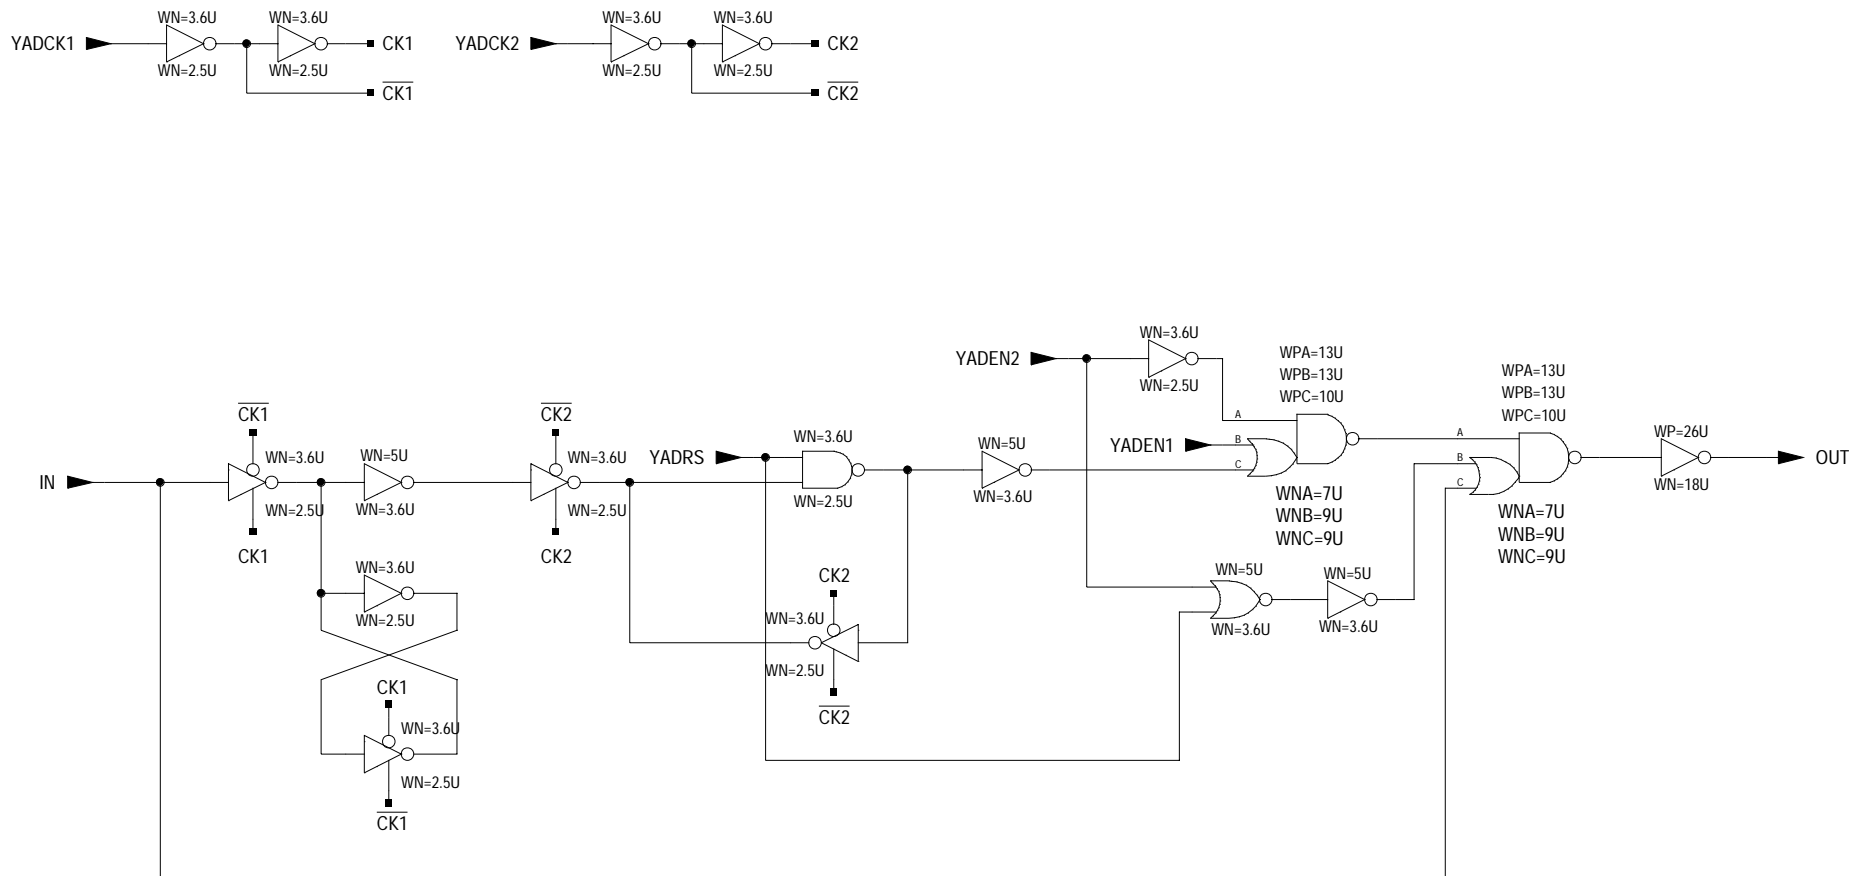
WN=3.6U WN=3.6U
YADCK1 CK1
WN=2.5U WN=2.5U
$\overline{CK1}$

WN=3.6U WN=3.6U
YADCK2 CK2
WN=2.5U WN=2.5U
$\overline{CK2}$

WN=3.6U
YADEN2
WN=2.5U
WPA=13U
WPB=13U
WPC=10U
WPA=13U
WPB=13U
WPC=10U
A
$\overline{CK1}$
$\overline{CK2}$
WN=3.6U
WN=5U
B
YADEN1
WN=3.6U
WP=26U
A
WN=3.6U
WN=5U
WN=3.6U
YADRS
C
B
IN
OUT
WN=2.5U
WN=3.6U
WN=2.5U
WN=3.6U
C
WN=18U
WN=2.5U
WNA=7U
WNB=9U
WNC=9U
WNA=7U
WNB=9U
WNC=9U
CK1
CK2
WN=3.6U
CK2
WN=5U
WN=5U
WN=2.5U
WN=3.6U
WN=3.6U
WN=3.6U
WN=2.5U
$\overline{CK2}$
CK1
WN=3.6U
WN=2.5U
$\overline{CK1}$